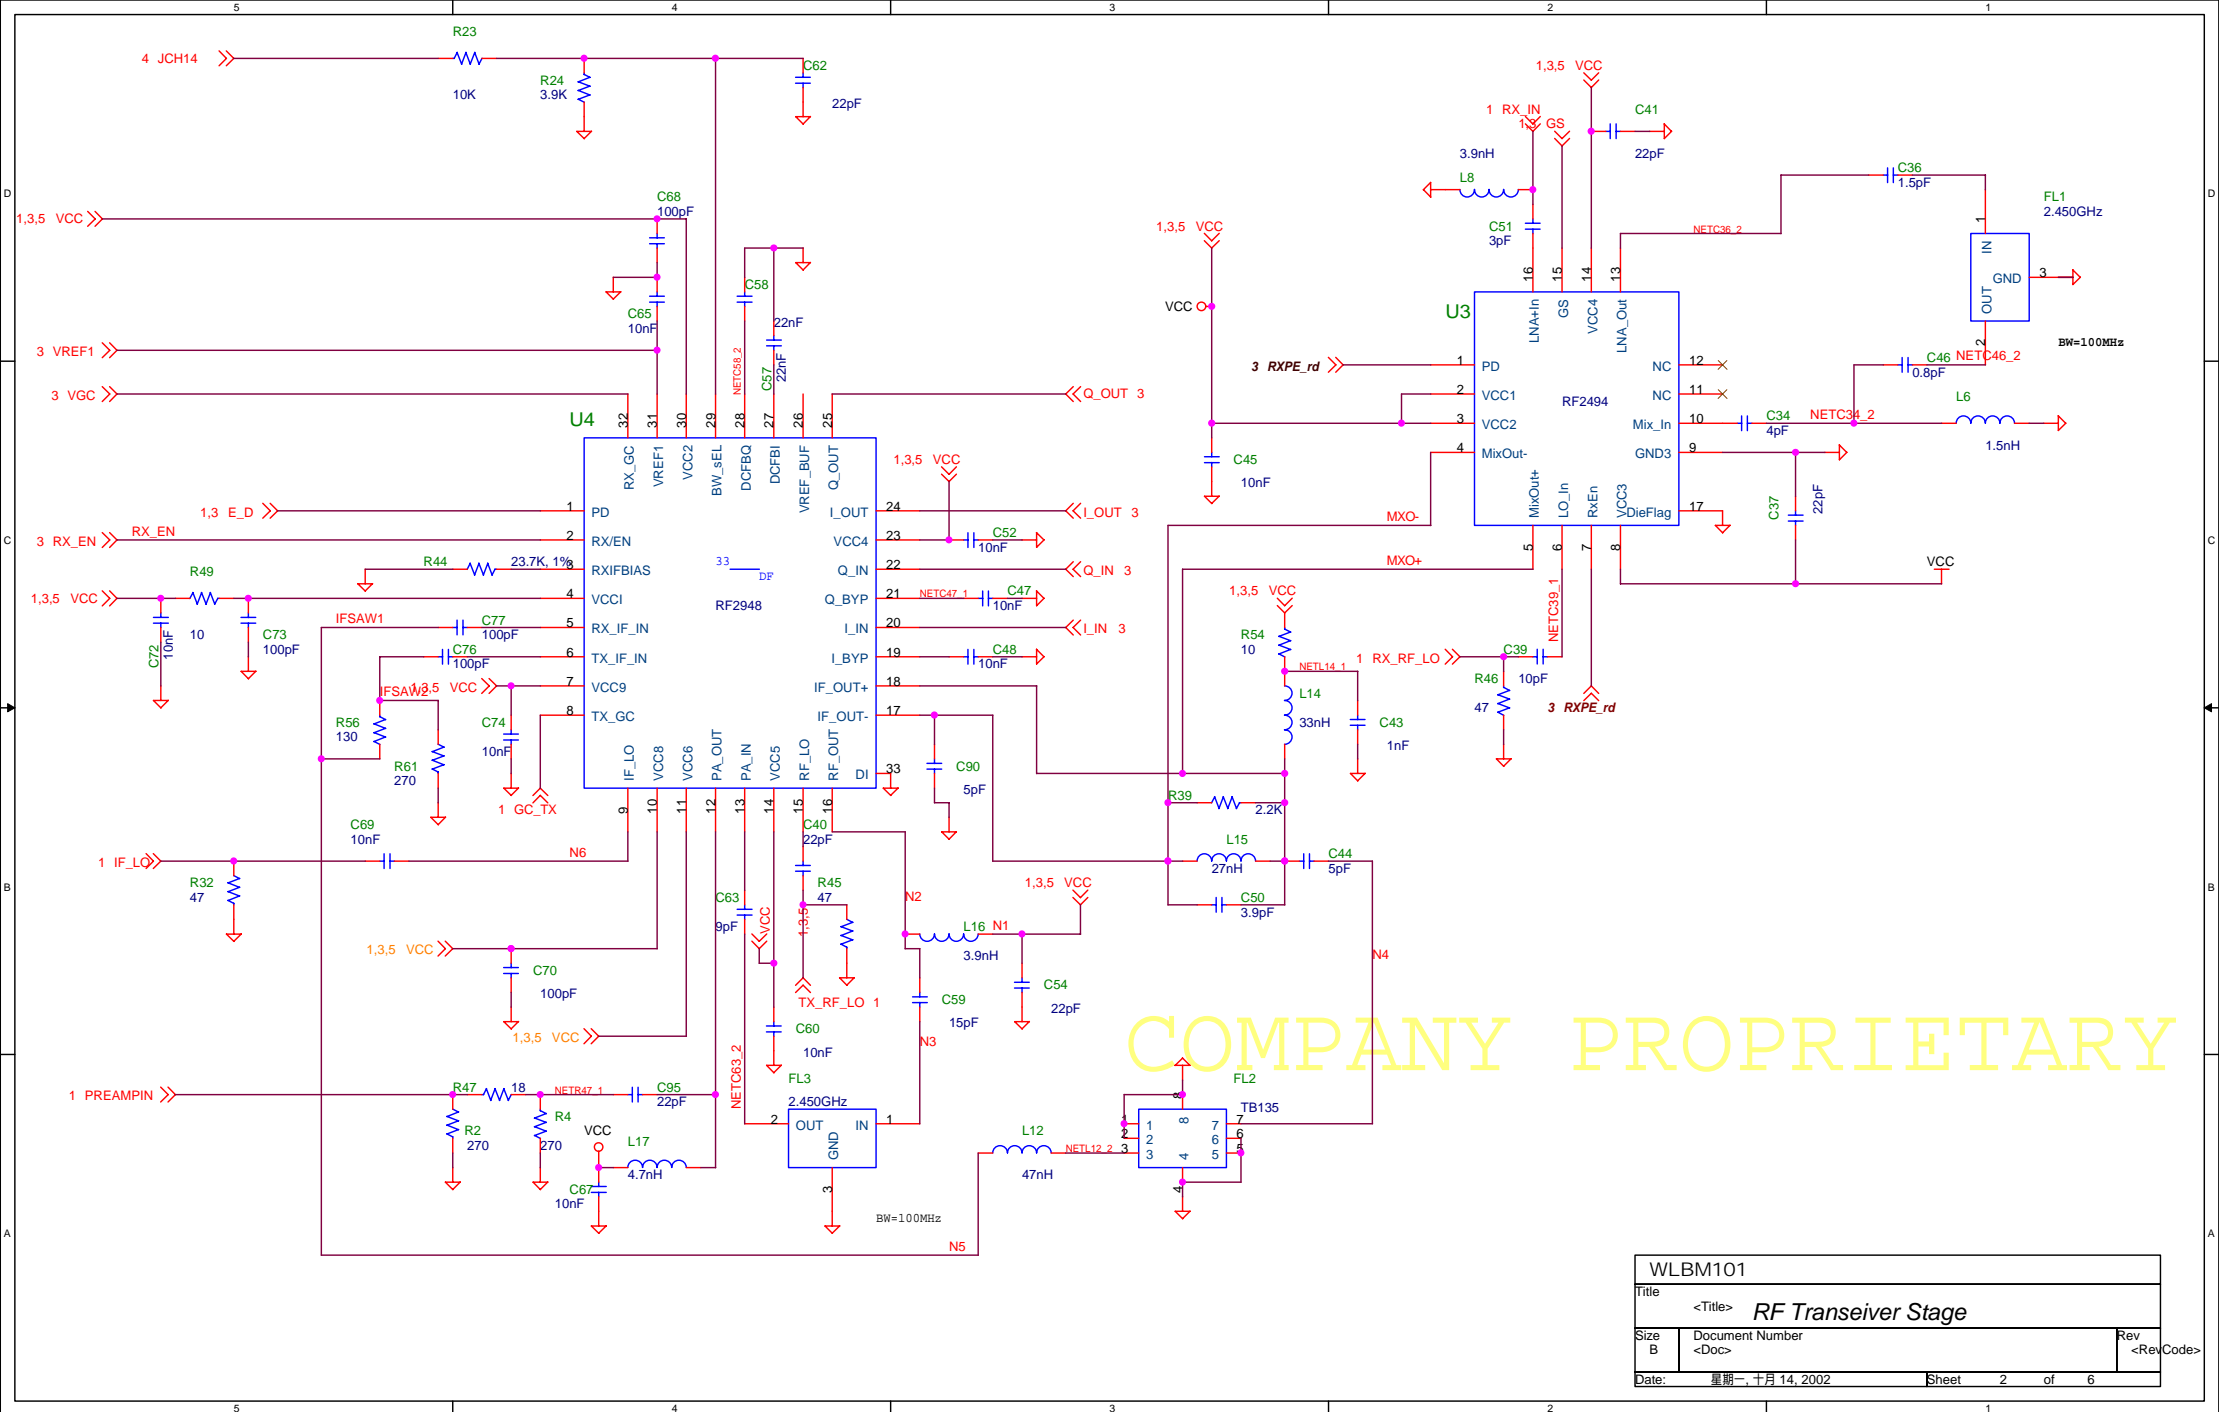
5 4 3 2 1

4 JCH14
R23
10K
R24
3.9K
C62
22pF

1,3,5 VCC
C68
100pF
C65
10nF
C58
22nF
C57
22nF
NETC58_2
3 VREF1
3 VGC
Q_OUT 3
U4
32 31 30 29 28 27 26 25
RX_GC VREF1 VCC2 BW_SEL DCFBQ DCFBI VREF_BUF Q_OUT
1,3 E_D
1 PD
I_OUT 24
I_OUT 3
3 RX_EN
RX_EN
2 RX/EN
VCC4 23
C52
10nF
1,3,5 VCC
R44
23.7K, 1%
3 RXIFBIAS
33 DF
Q_IN 22
Q_IN 3
R49
1,3,5 VCC
10
4 VCCI
RF2948
Q_BYP 21
NETC47_1
C47
10nF
C72
10nF
C73
100pF
IFSAW1
C77
100pF
5 RX_IF_IN
I_IN 20
I_IN 3
C76
100pF
6 TX_IF_IN
I_BYP 19
C48
10nF
IFSAW2
1,3,5 VCC
7 VCC9
IF_OUT+ 18
R56
130
C74
10nF
8 TX_GC
IF_OUT- 17
R61
270
1 GC_TX
IF_LO VCC8 VCC6 PA_OUT PA_IN VCC5 RF_LO RF_OUT DI
9 10 11 12 13 14 15 16
33
C90
5pF
C69
10nF
1 IF_LO
N6
R32
47
C40
22pF
R45
47
N2
C63
9pF
VCC
1,3,5
1,3,5 VCC
C70
100pF
L16
3.9nH
N1
1,3,5 VCC
C59
15pF
C54
22pF
TX_RF_LO 1
1,3,5 VCC
C60
10nF
N3
NETC63_2
FL3
2.450GHz
2 OUT IN 1
GND
3
1 PREAMPIN
R47
18
NETR47_1
C95
22pF
R2
270
R4
270
VCC
L17
4.7nH
C67
10nF
BW=100MHz
N5
L12
47nH
NETL12_2
FL2
TB135
1 2 3 8 4 7 6 5
N4

1,3,5 VCC
1 RX_IN
1,3 GS
C41
22pF
3.9nH
L8
C51
3pF
C36
1.5pF
FL1
2.450GHz
NETC36_2
1,3,5 VCC
16 15 14 13
LNA+In GS VCC4 LNA_Out
U3
IN GND OUT
1 2 3
BW=100MHz
VCC
3 RXPE_rd
1 PD
NC 12
RF2494
C46
0.8pF
NETC46_2
2 VCC1
NC 11
L6
3 VCC2
Mix_In 10
C34
4pF
NETC34_2
1.5nH
4 MixOut-
GND3 9
C45
10nF
MixOut+ LO_In RxEn VCC3 DieFlag 17
C37
22pF
MXO-
5 6 7 8
MXO+
VCC
NETC39_1
1,3,5 VCC
R54
10
NETL14_1
1 RX_RF_LO
C39
10pF
R46
47
3 RXPE_rd
L14
33nH
C43
1nF
R39
2.2K
L15
27nH
C44
5pF
C50
3.9pF

COMPANY PROPRIETARY

WLBM101
Title
<Title> RF Transeiver Stage
Size B
Document Number
<Doc>
Rev
<RevCode>
Date: 星期一, 十月 14, 2002
Sheet 2 of 6
D C B A